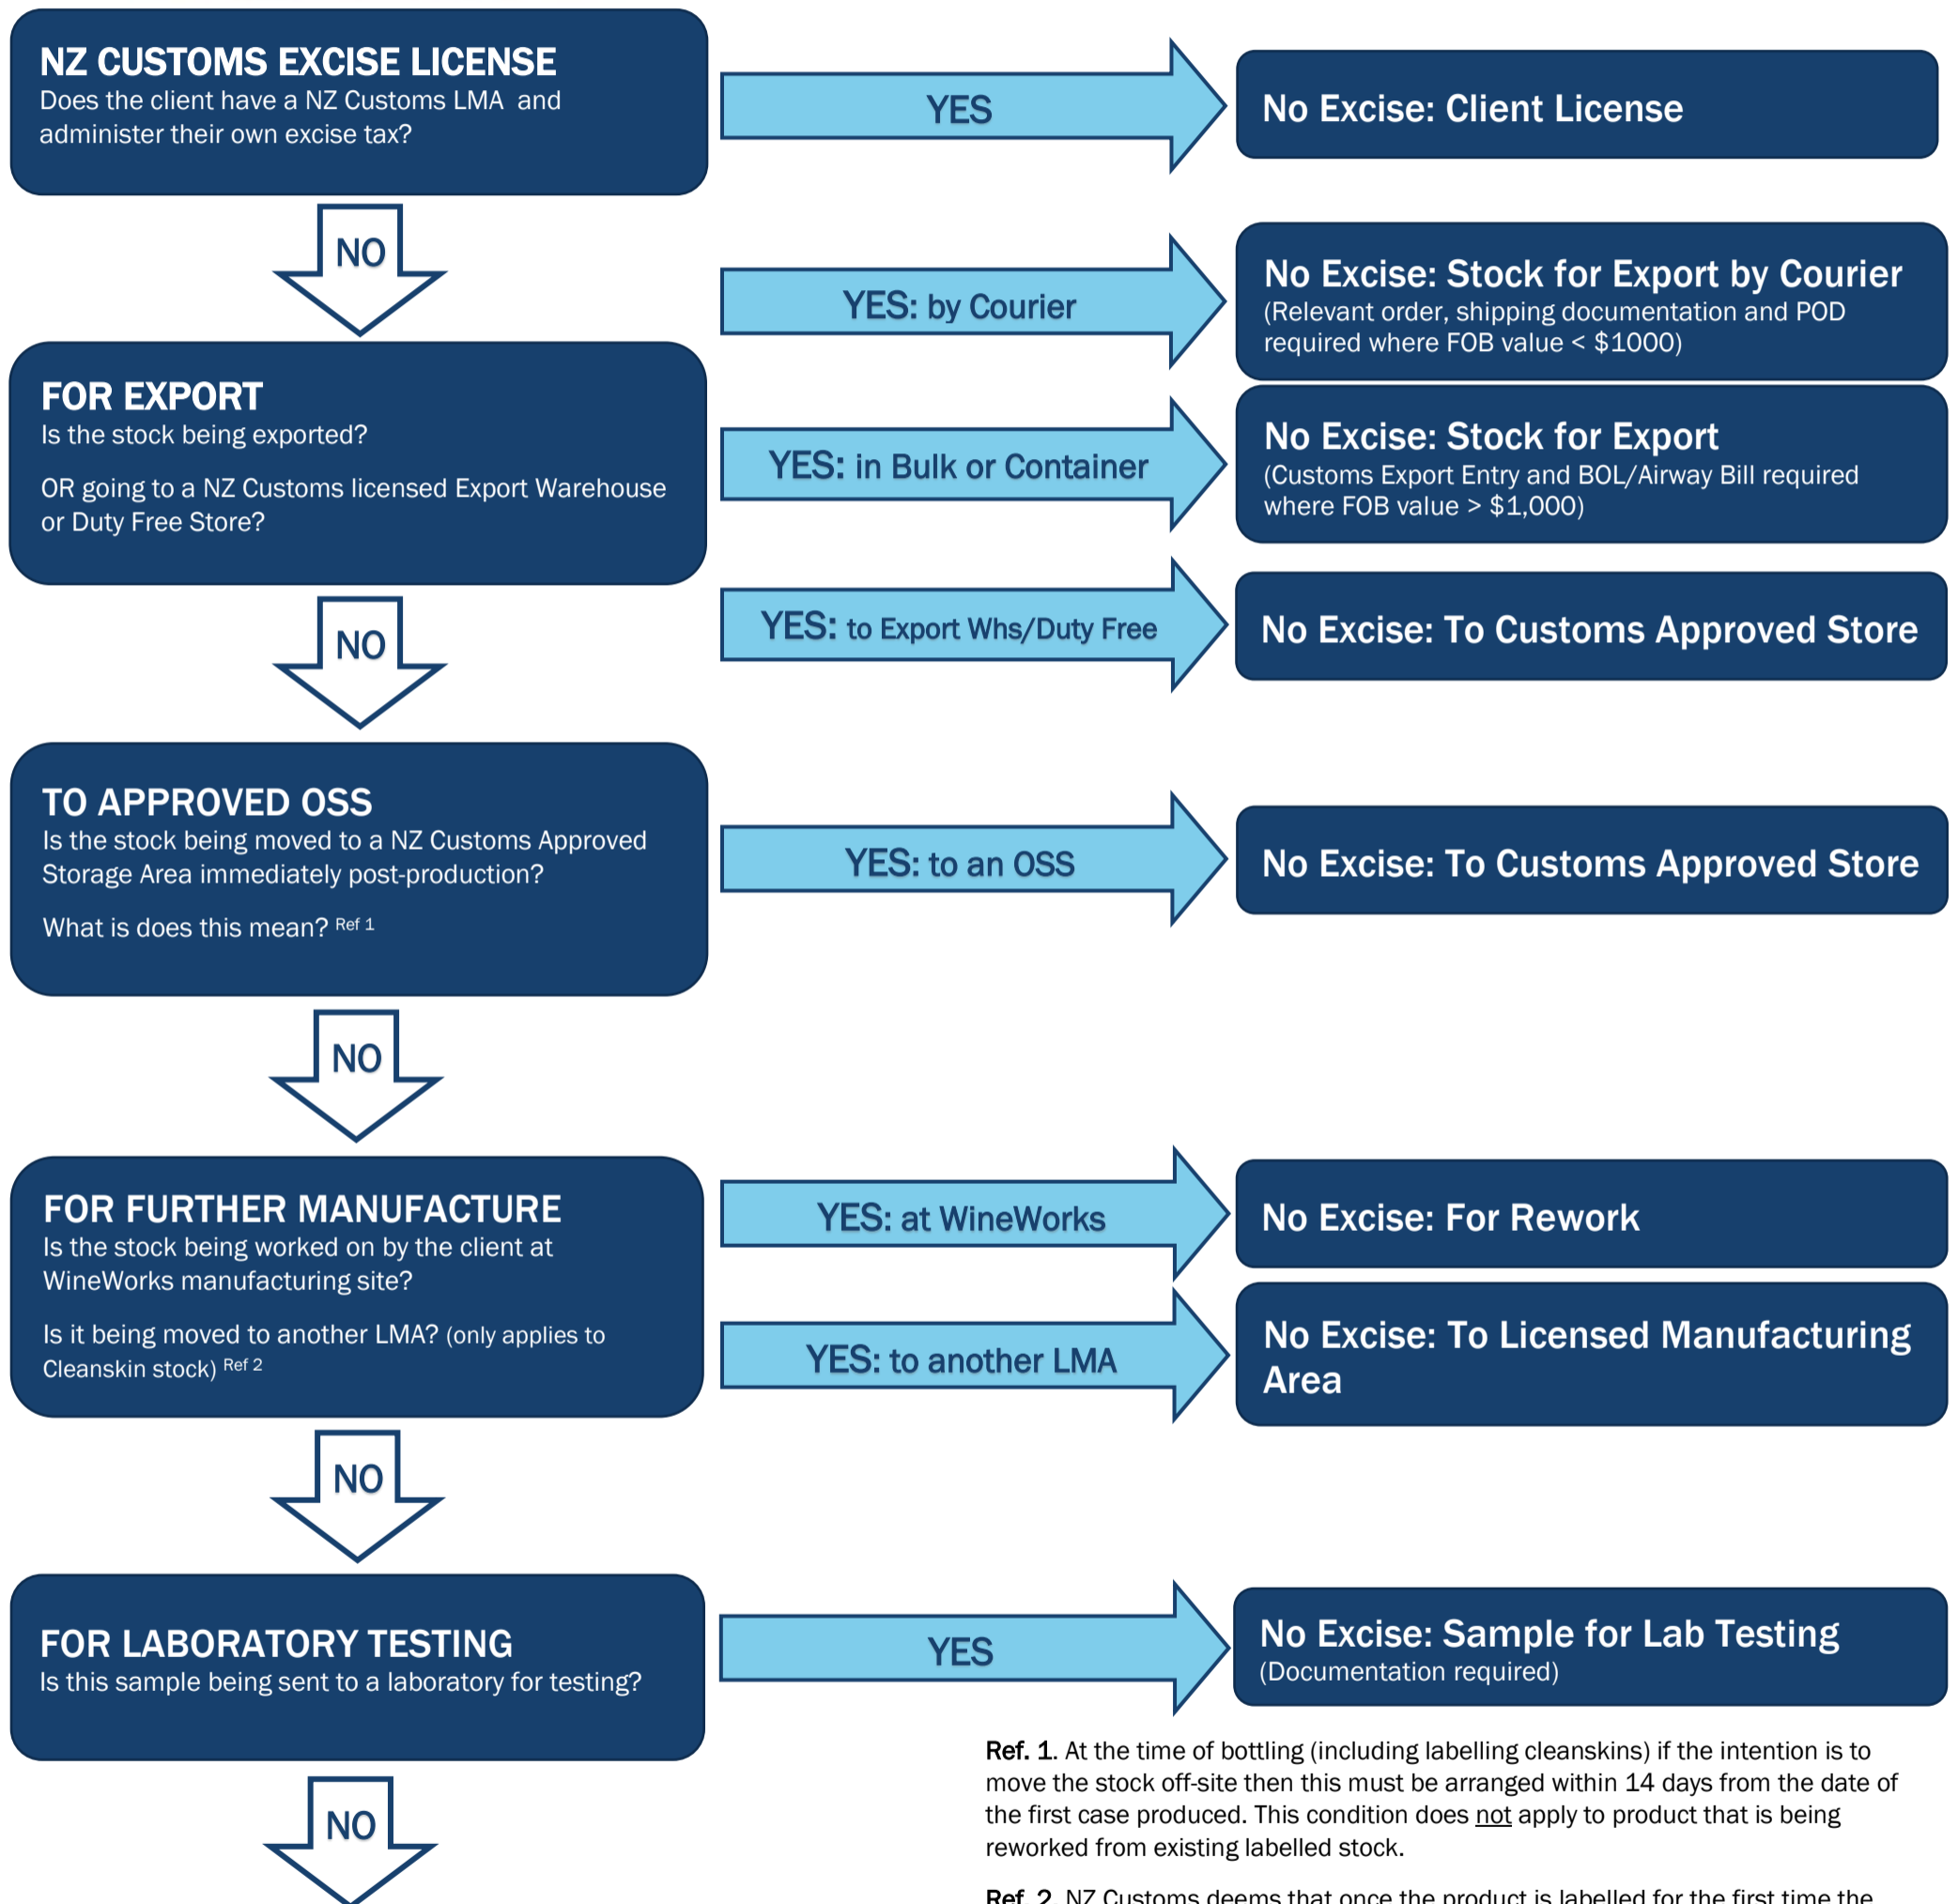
NZ CUSTOMS EXCISE LICENSE
Does the client have a NZ Customs LMA and administer their own excise tax?

YES

No Excise: Client License

NO

FOR EXPORT
Is the stock being exported?

OR going to a NZ Customs licensed Export Warehouse or Duty Free Store?

YES: by Courier

No Excise: Stock for Export by Courier
(Relevant order, shipping documentation and POD required where FOB value < $1000)

YES: in Bulk or Container

No Excise: Stock for Export
(Customs Export Entry and BOL/Airway Bill required where FOB value > $1,000)

YES: to Export Whs/Duty Free

No Excise: To Customs Approved Store

NO

TO APPROVED OSS
Is the stock being moved to a NZ Customs Approved Storage Area immediately post-production?

What is does this mean? Ref 1

YES: to an OSS

No Excise: To Customs Approved Store

NO

FOR FURTHER MANUFACTURE
Is the stock being worked on by the client at WineWorks manufacturing site?

Is it being moved to another LMA? (only applies to Cleanskin stock) Ref 2

YES: at WineWorks

No Excise: For Rework

YES: to another LMA

No Excise: To Licensed Manufacturing Area

NO

FOR LABORATORY TESTING
Is this sample being sent to a laboratory for testing?

YES

No Excise: Sample for Lab Testing
(Documentation required)

NO

Ref. 1. At the time of bottling (including labelling cleanskins) if the intention is to move the stock off-site then this must be arranged within 14 days from the date of the first case produced. This condition does not apply to product that is being reworked from existing labelled stock.

Ref. 2. NZ Customs deems that once the product is labelled for the first time the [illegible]